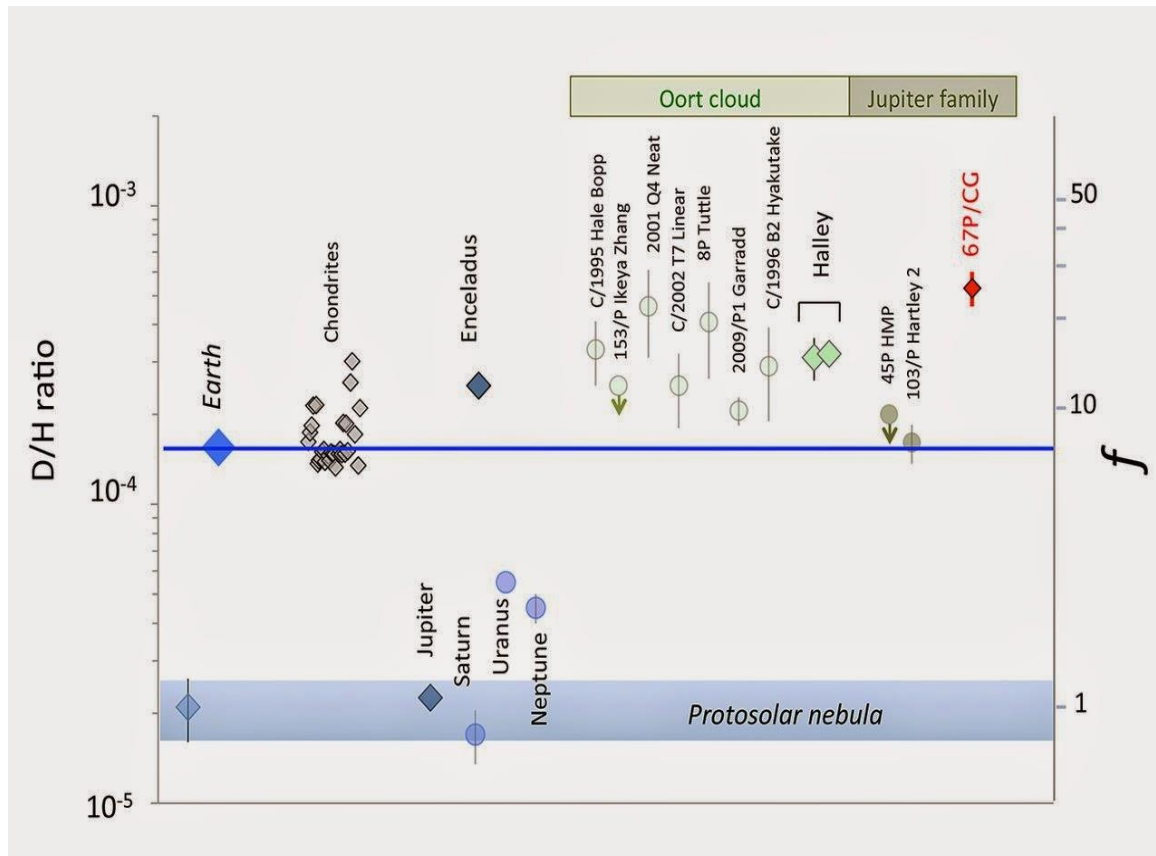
Oort cloud
Jupiter family

D/H ratio
$10^{-3}$
$10^{-4}$
$10^{-5}$

Earth
Chondrites
Enceladus
C/1995 Hale Bopp
153/P Ikeya Zhang
2001 Q4 Neat
C/2002 T7 Linear
8P Tuttle
2009/P1 Garradd
C/1996 B2 Hyakutake
Halley
45P HMP
103/P Hartley 2
67P/CG

Jupiter
Saturn
Uranus
Neptune
Protosolar nebula

$f$
50
10
1